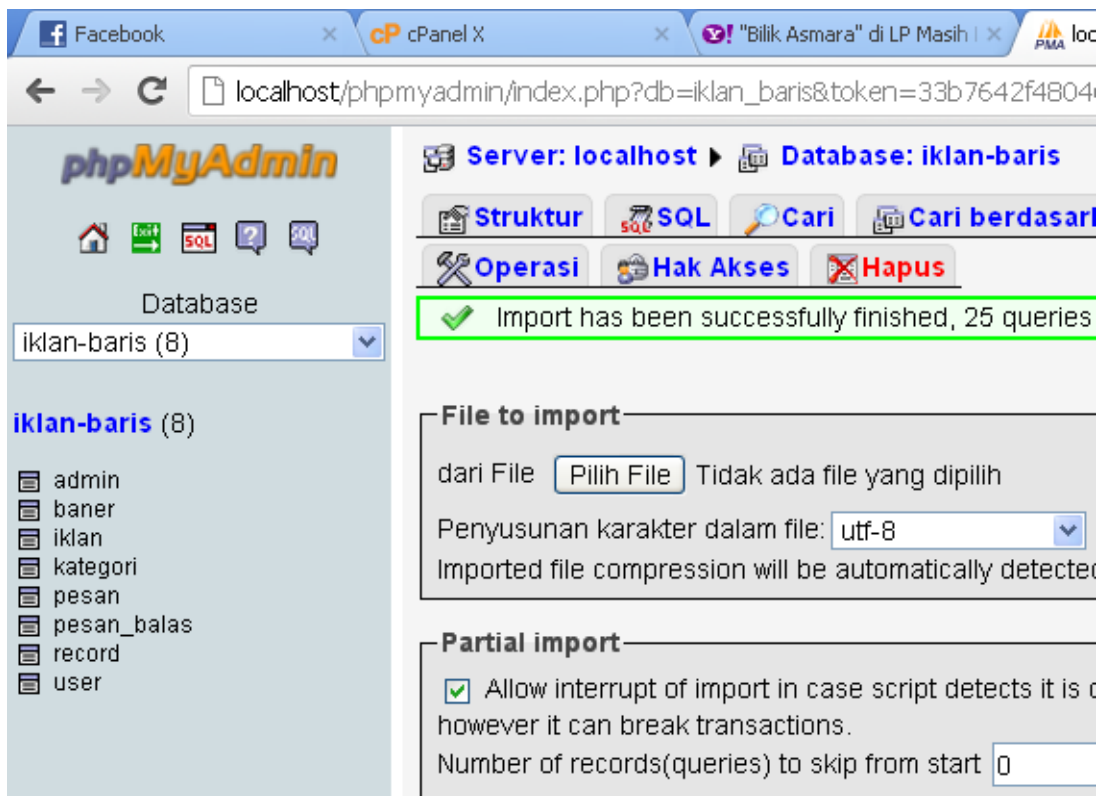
Facebook ×
cP cPanel X ×
Y! "Bilik Asmara" di LP Masih | ×
loc

localhost/phpmyadmin/index.php?db=iklan_baris&token=33b7642f4804

phpMyAdmin

Database
iklan-baris (8)

iklan-baris (8)

admin
baner
iklan
kategori
pesan
pesan_balas
record
user

Server: localhost ▸ Database: iklan-baris

Struktur
SQL
Cari
Cari berdasar
Operasi
Hak Akses
Hapus

Import has been successfully finished, 25 queries

File to import
dari File Pilih File Tidak ada file yang dipilih
Penyusunan karakter dalam file: utf-8
Imported file compression will be automatically detectec

Partial import
Allow interrupt of import in case script detects it is c however it can break transactions.
Number of records(queries) to skip from start 0